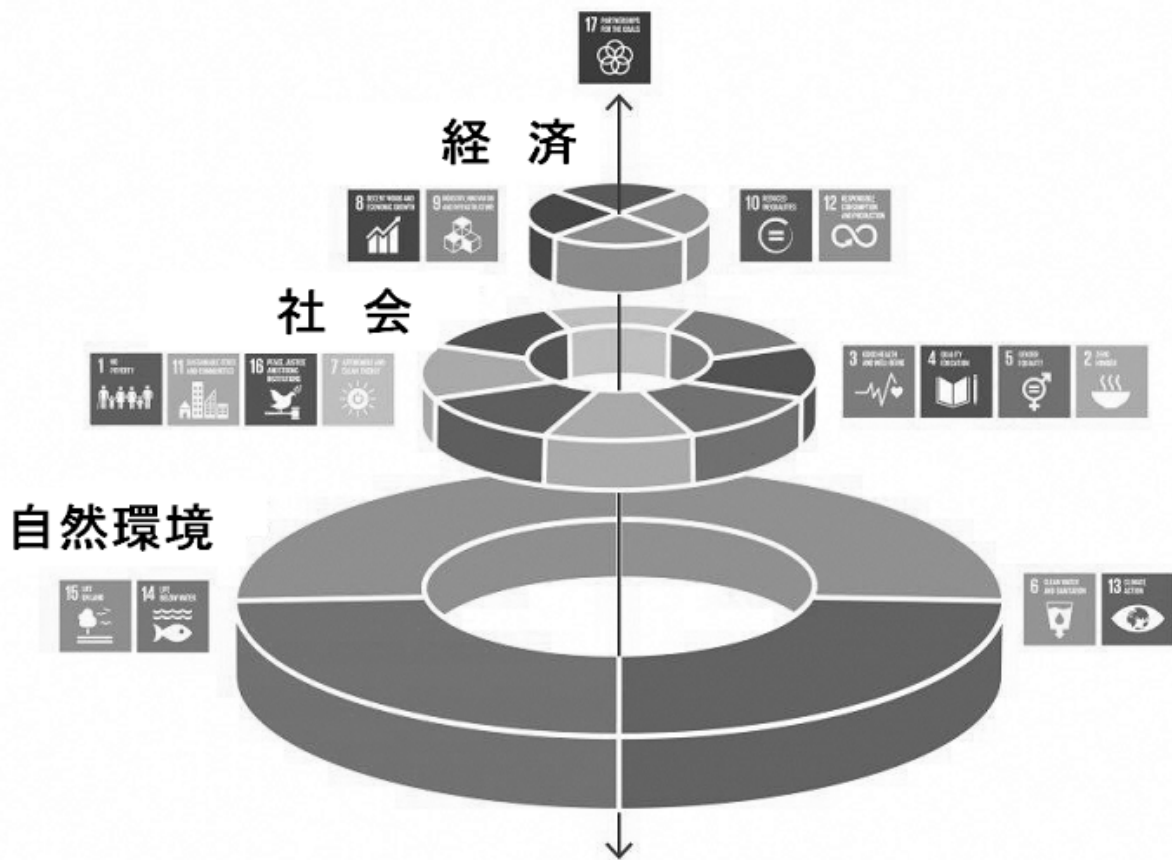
17 PARTNERSHIPS FOR THE GOALS

経 済

8 DECENT WORK AND ECONOMIC GROWTH

9 INDUSTRY, INNOVATION AND INFRASTRUCTURE

10 REDUCED INEQUALITIES

12 RESPONSIBLE CONSUMPTION AND PRODUCTION

社 会

1 NO POVERTY

11 SUSTAINABLE CITIES AND COMMUNITIES

16 PEACE, JUSTICE AND STRONG INSTITUTIONS

7 AFFORDABLE AND CLEAN ENERGY

3 GOOD HEALTH AND WELL-BEING

4 QUALITY EDUCATION

5 GENDER EQUALITY

2 ZERO HUNGER

自然環境

15 LIFE ON LAND

14 LIFE BELOW WATER

6 CLEAN WATER AND SANITATION

13 CLIMATE ACTION